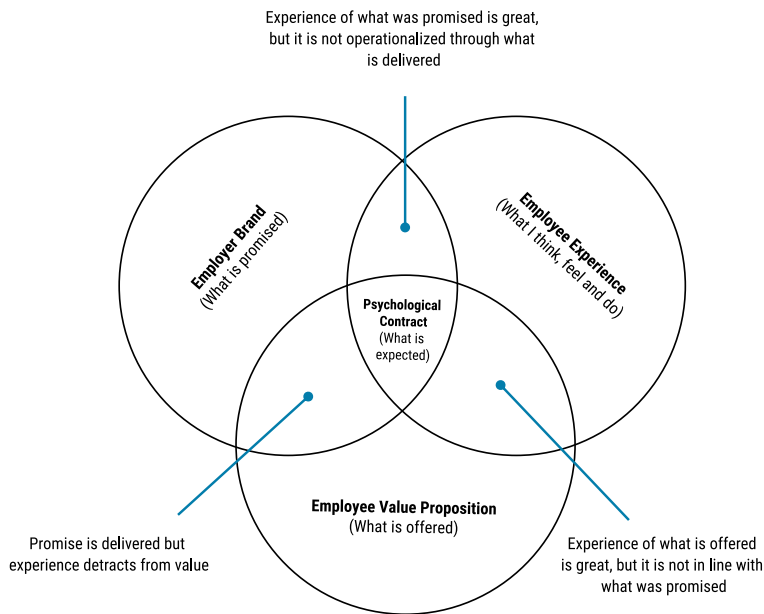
Experience of what was promised is great, but it is not operationalized through what is delivered

Employer Brand
(What is promised)

Employee Experience
(What I think, feel and do)

Psychological Contract
(What is expected)

Employee Value Proposition
(What is offered)

Promise is delivered but experience detracts from value

Experience of what is offered is great, but it is not in line with what was promised